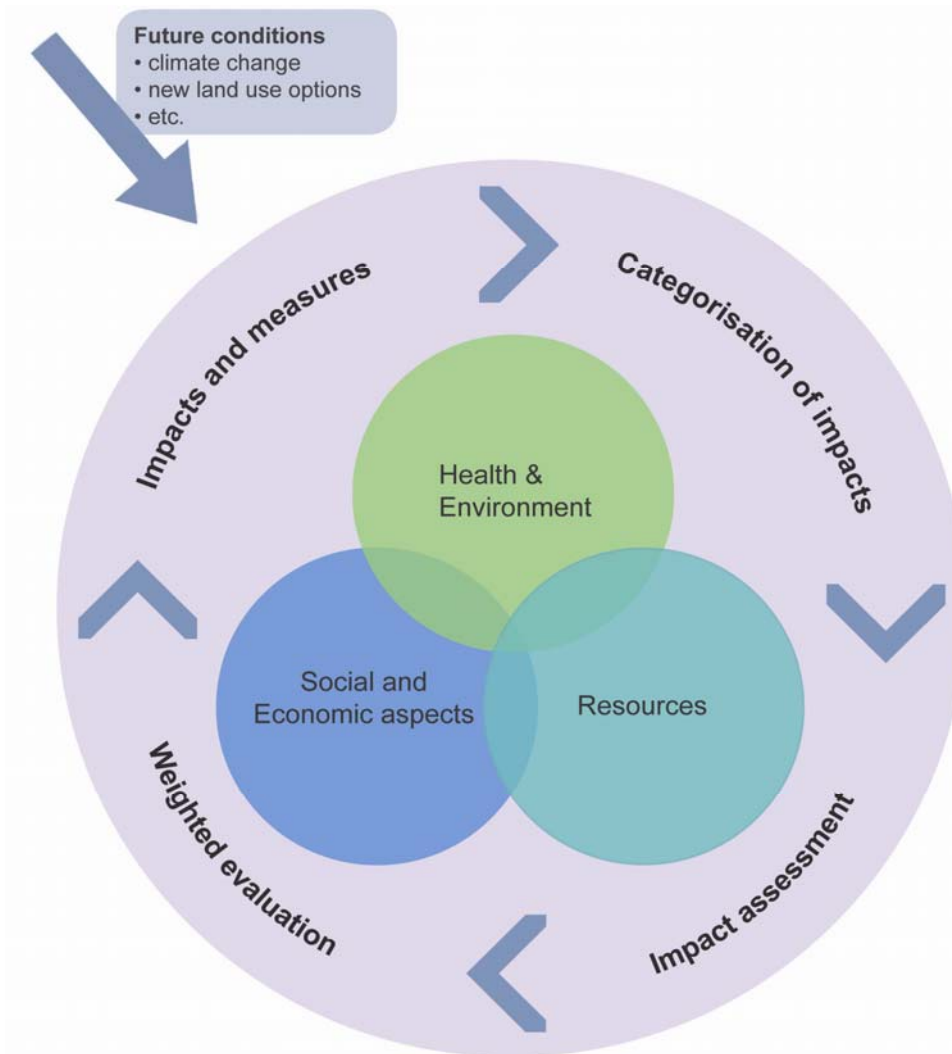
**Future conditions**
• climate change
• new land use options
• etc.

Impacts and measures

Categorisation of impacts

Health & Environment

Social and Economic aspects

Resources

Impact assessment

Weighted evaluation